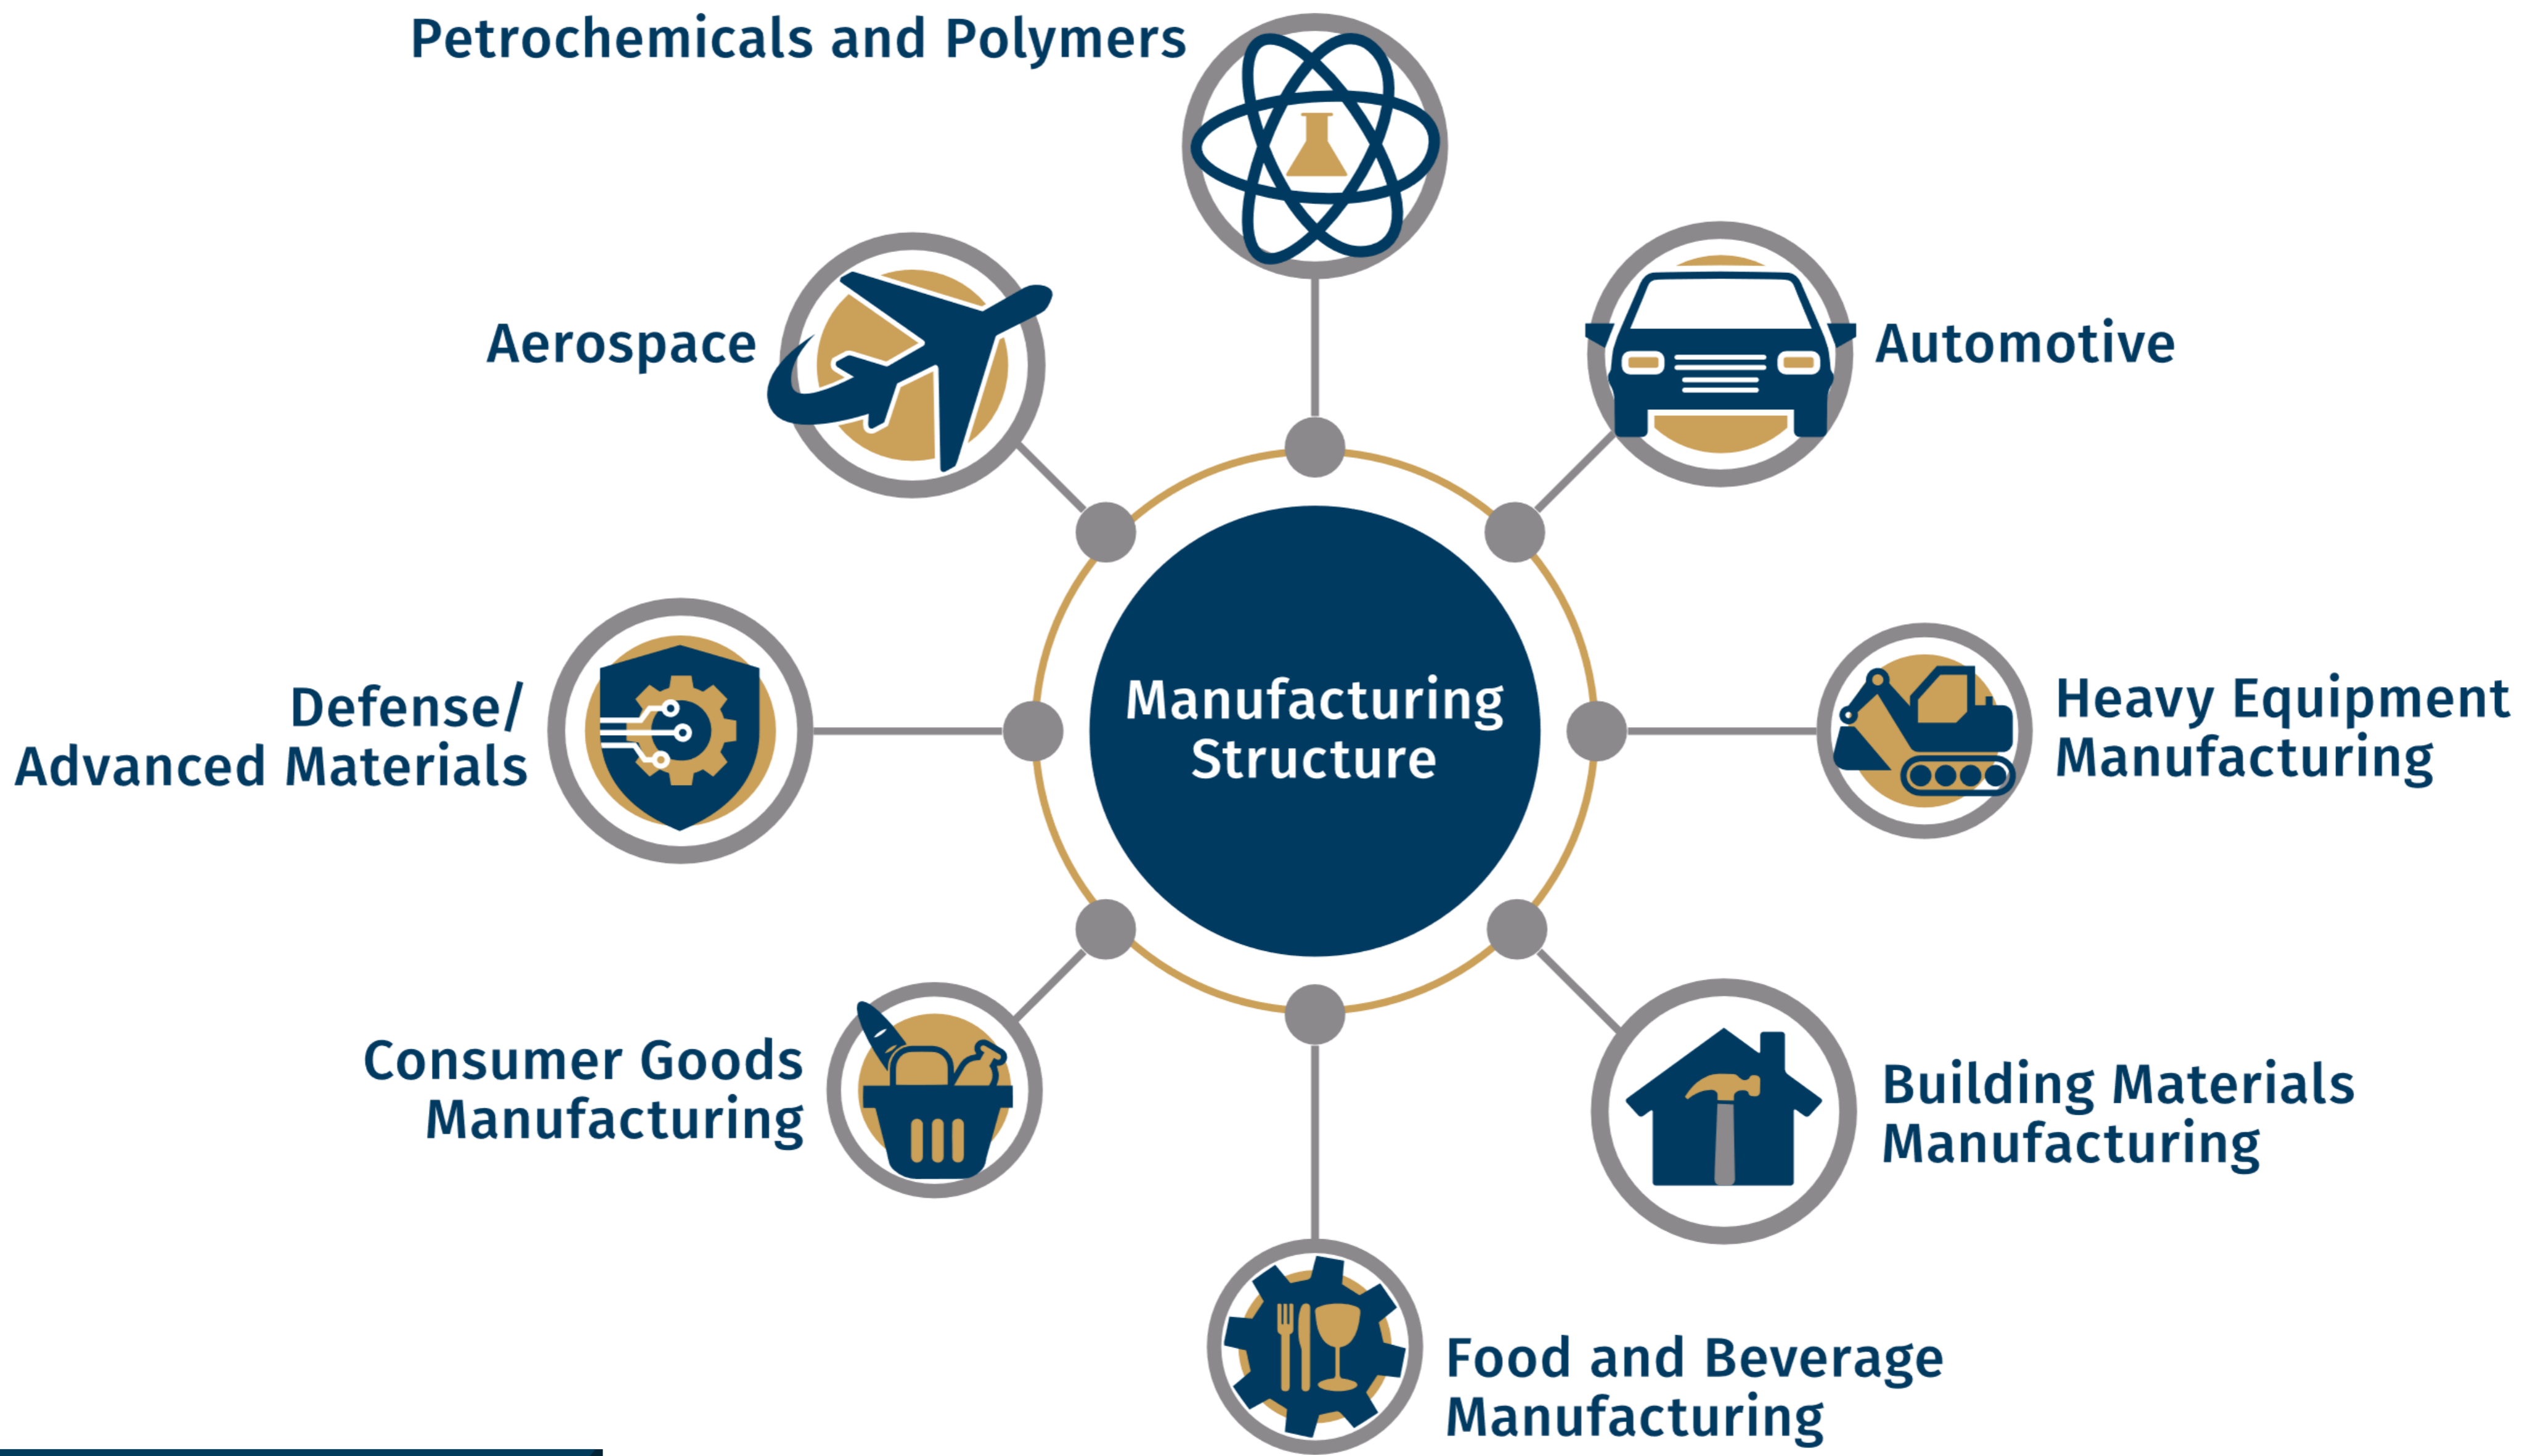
Petrochemicals and Polymers

Aerospace

Automotive

Manufacturing Structure

Defense/ Advanced Materials

Heavy Equipment Manufacturing

Consumer Goods Manufacturing

Building Materials Manufacturing

Food and Beverage Manufacturing